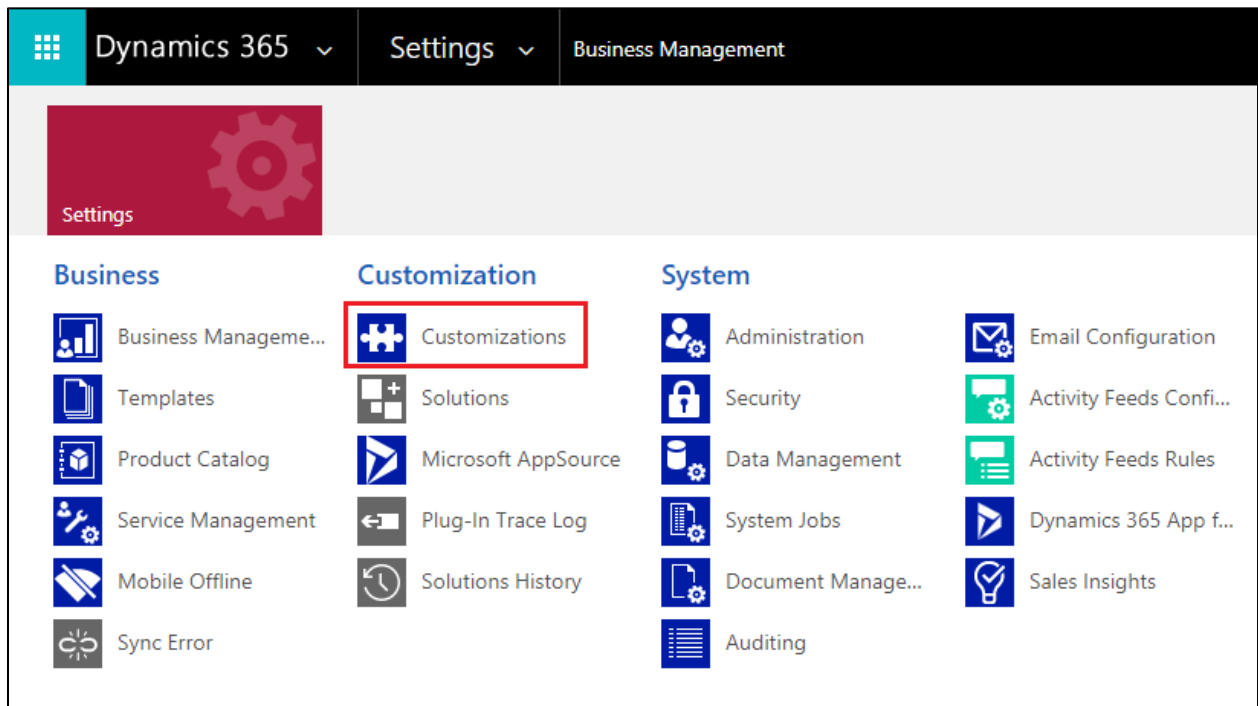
Dynamics 365 Settings Business Management

Settings

Business

Business Manageme...
Templates
Product Catalog
Service Management
Mobile Offline
Sync Error

Customization

Customizations
Solutions
Microsoft AppSource
Plug-In Trace Log
Solutions History

System

Administration
Security
Data Management
System Jobs
Document Manage...
Auditing

Email Configuration
Activity Feeds Confi...
Activity Feeds Rules
Dynamics 365 App f...
Sales Insights